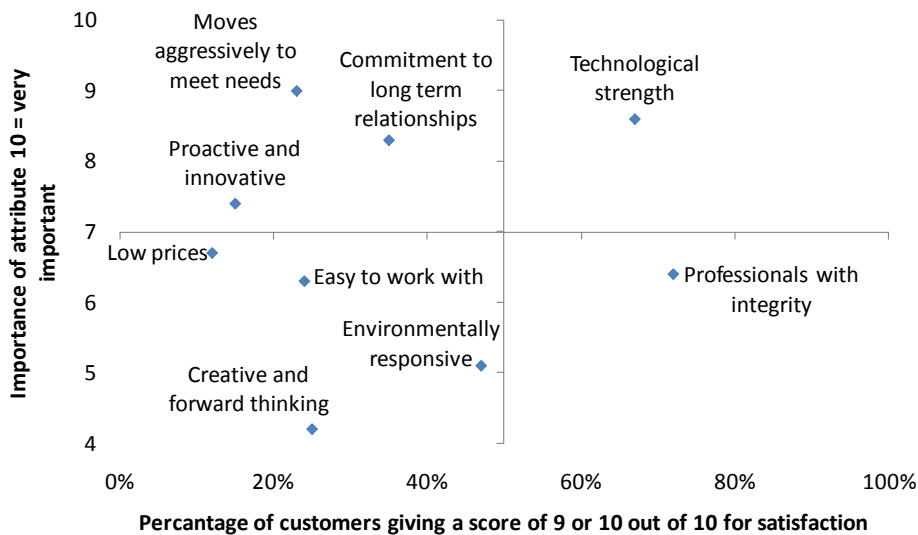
Importance of attribute 10 = very important

10
9
8
7
6
5
4

Moves aggressively to meet needs
Commitment to long term relationships
Technological strength
Proactive and innovative
Low prices
Easy to work with
Professionals with integrity
Environmentally responsive
Creative and forward thinking

0%
20%
40%
60%
80%
100%

Percantage of customers giving a score of 9 or 10 out of 10 for satisfaction